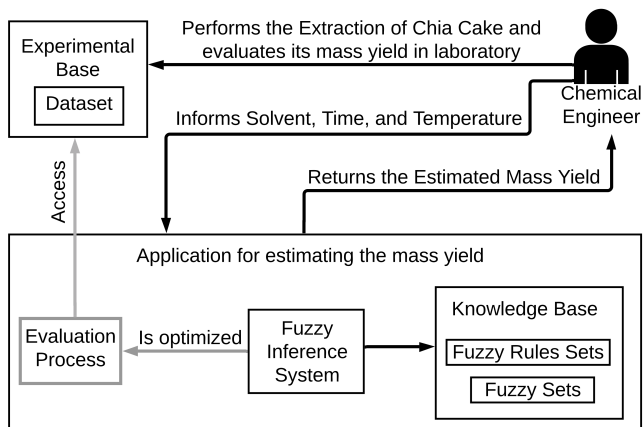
Experimental Base

Dataset

Performs the Extraction of Chia Cake and evaluates its mass yield in laboratory

Chemical Engineer

Informs Solvent, Time, and Temperature

Access

Returns the Estimated Mass Yield

Application for estimating the mass yield

Evaluation Process

Is optimized

Fuzzy Inference System

Knowledge Base

Fuzzy Rules Sets

Fuzzy Sets